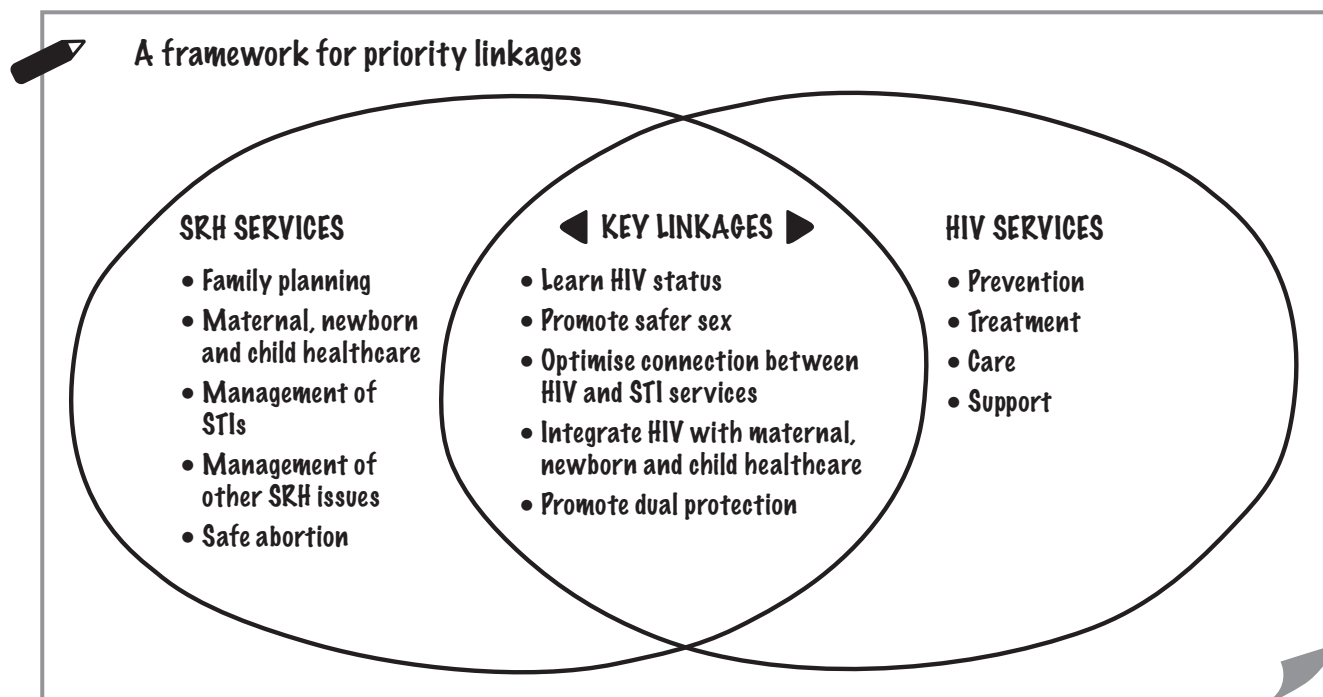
A framework for priority linkages

SRH SERVICES

- Family planning
- Maternal, newborn and child healthcare
- Management of STIs
- Management of other SRH issues
- Safe abortion

KEY LINKAGES

- Learn HIV status
- Promote safer sex
- Optimise connection between HIV and STI services
- Integrate HIV with maternal, newborn and child healthcare
- Promote dual protection

HIV SERVICES

- Prevention
- Treatment
- Care
- Support